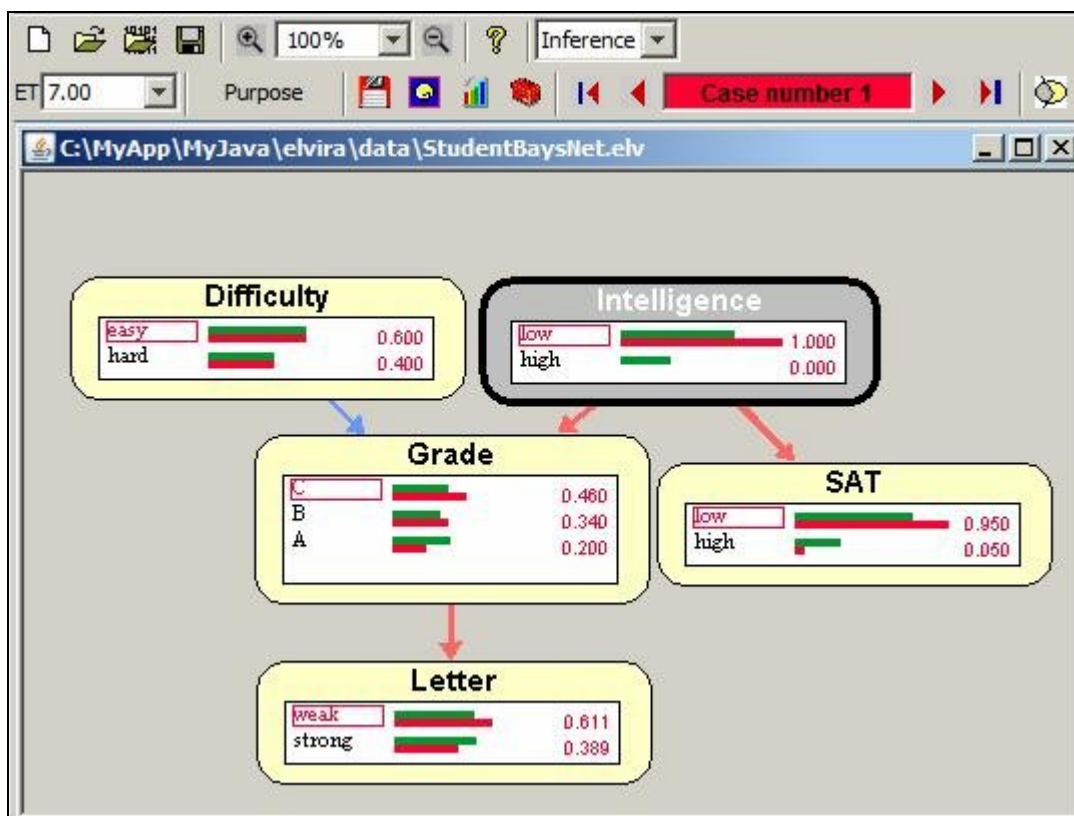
100%
Inference
ET 7.00
Purpose
Case number 1
C:\MyApp\MyJava\elvira\data\StudentBaysNet.elv

Difficulty
easy 0.600
hard 0.400

Intelligence
low 1.000
high 0.000

Grade
C 0.460
B 0.340
A 0.200

SAT
low 0.950
high 0.050

Letter
weak 0.611
strong 0.389